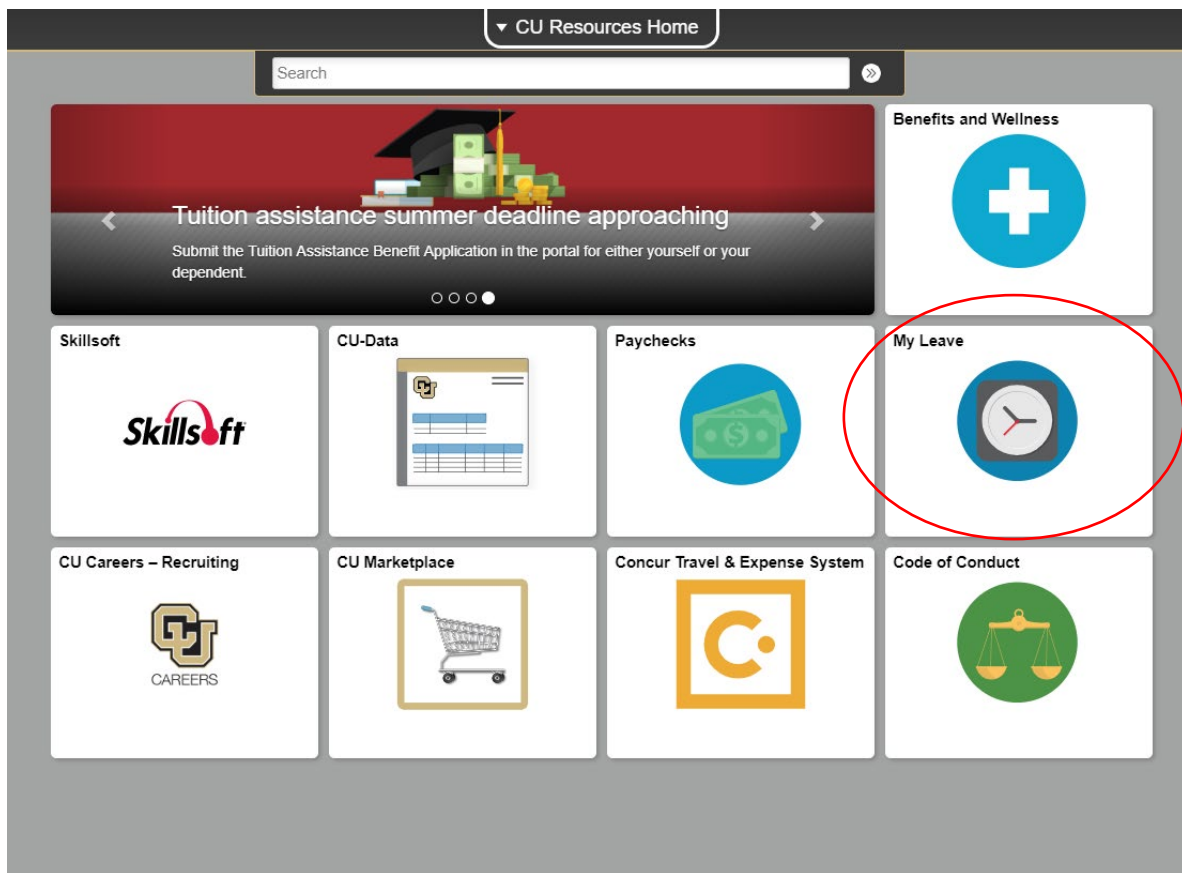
▾ CU Resources Home

Search

Tuition assistance summer deadline approaching

Submit the Tuition Assistance Benefit Application in the portal for either yourself or your dependent.

Benefits and Wellness

Skillsoft

Skillsoft

CU-Data

Paychecks

My Leave

CU Careers – Recruiting

CU

CAREERS

CU Marketplace

Concur Travel & Expense System

Code of Conduct